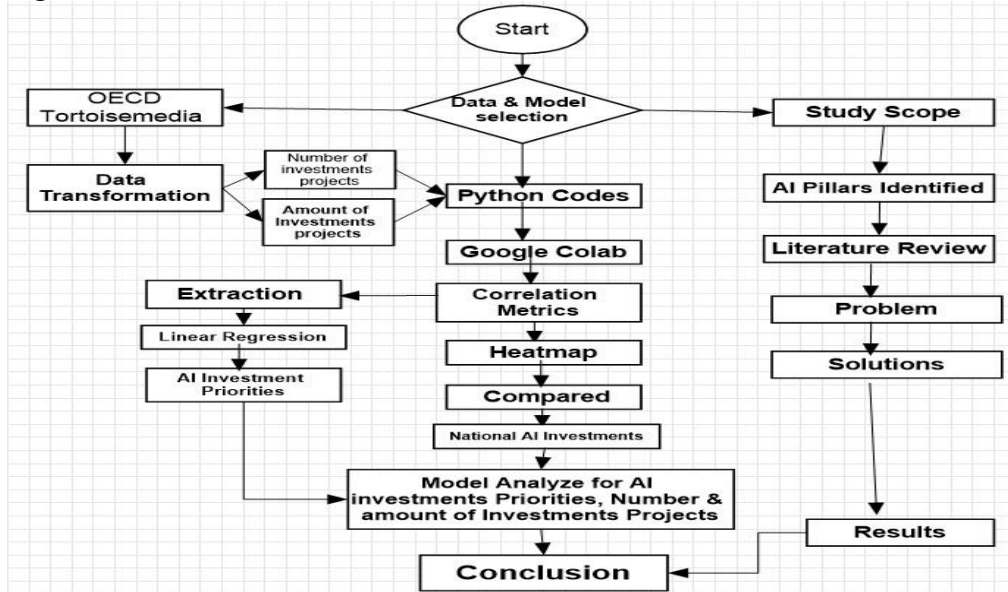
Start

Data & Model selection

OECD Tortoisemedia

Study Scope

Data Transformation

Number of investments projects

Amount of Investments projects

Python Codes

AI Pillars Identified

Google Colab

Literature Review

Extraction

Correlation Metrics

Problem

Linear Regression

Heatmap

Solutions

AI Investment Priorities

Compared

National AI Investments

Model Analyze for AI investments Priorities, Number & amount of Investments Projects

Results

Conclusion